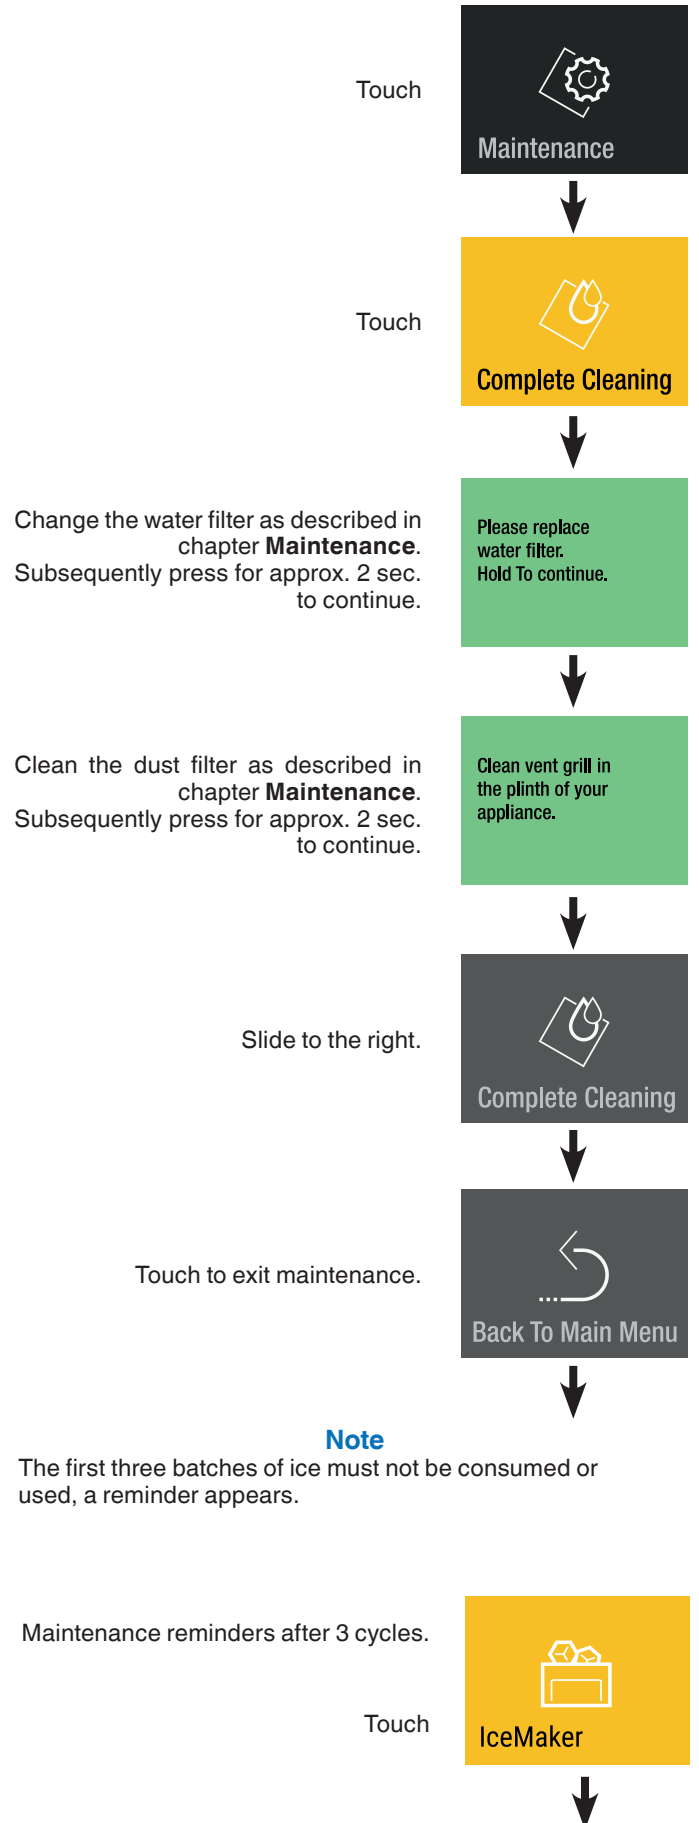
Touch

Maintenance

Touch

Complete Cleaning

Change the water filter as described in chapter **Maintenance**. Subsequently press for approx. 2 sec. to continue.

Please replace water filter. Hold To continue.

Clean the dust filter as described in chapter **Maintenance**. Subsequently press for approx. 2 sec. to continue.

Clean vent grill in the plinth of your appliance.

Slide to the right.

Complete Cleaning

Touch to exit maintenance.

Back To Main Menu

**Note**
The first three batches of ice must not be consumed or used, a reminder appears.

Maintenance reminders after 3 cycles.

Touch

IceMaker